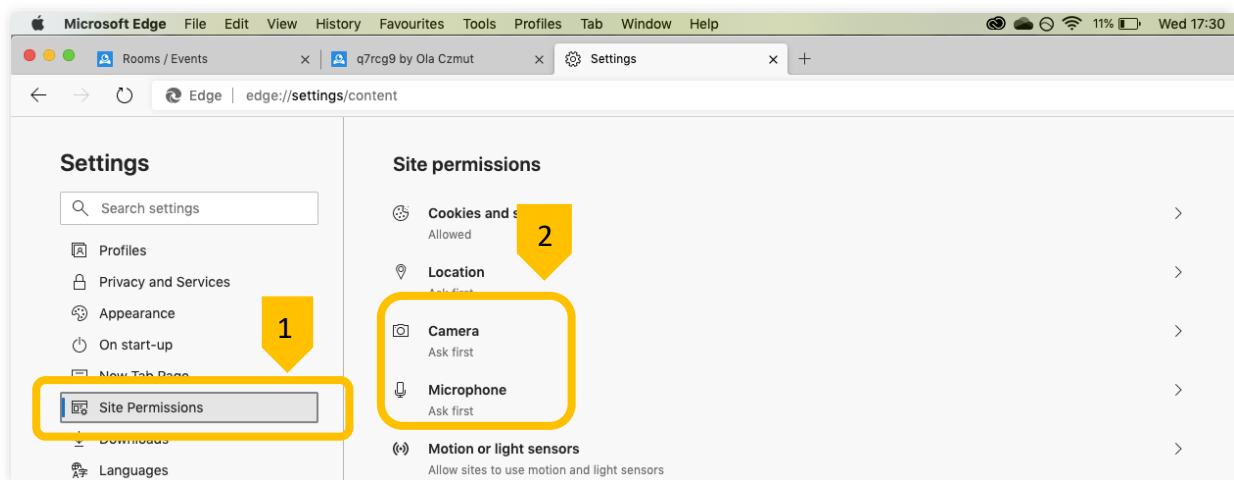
Microsoft Edge File Edit View History Favourites Tools Profiles Tab Window Help

11% Wed 17:30

Rooms / Events

q7rcg9 by Ola Czmut

Settings

Edge | edge://settings/content

Settings

Search settings

Profiles

Privacy and Services

Appearance

On start-up

New Tab Page

Site Permissions

Downloads

Languages

1

Site permissions

Cookies and s

Allowed

2

Location

Ask first

Camera

Ask first

Microphone

Ask first

Motion or light sensors

Allow sites to use motion and light sensors